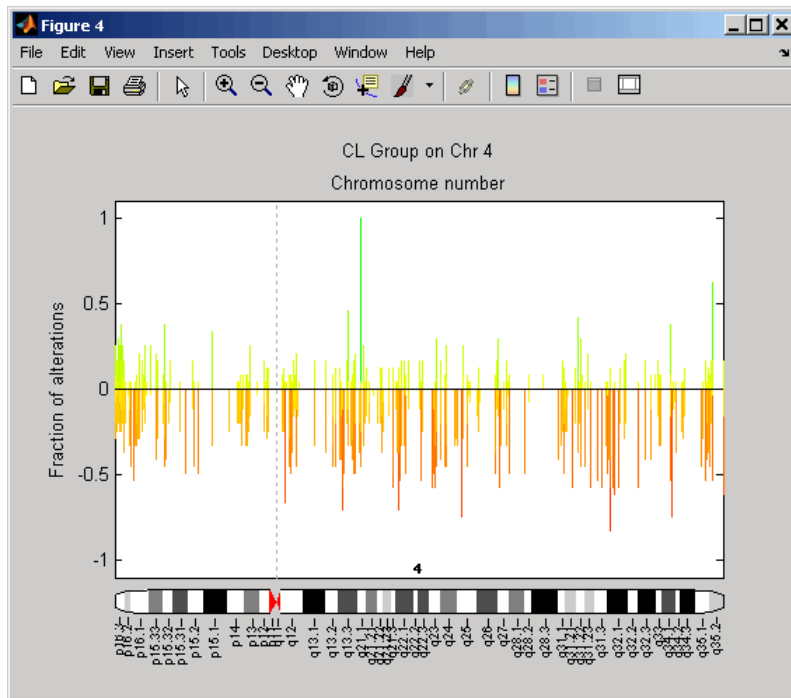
Figure 4

File Edit View Insert Tools Desktop Window Help

CL Group on Chr 4

Chromosome number

Fraction of alterations

1

0.5

0

-0.5

-1

4

p16.3 p16.2 p16.1 p15.33 p15.32 p15.31 p15.2 p15.1 p14 p13 p12 p11 q11 q12 q13.1 q13.2 q13.3 q21.1 q21.21 q21.22 q21.23 q21.3 q22.1 q22.2 q22.3 q23 q24 q25 q26 q27 q28.1 q28.2 q28.3 q31.1 q31.21 q31.22 q31.23 q31.3 q32.1 q32.2 q32.3 q33 q34.1 q34.2 q34.3 q35.1 q35.2